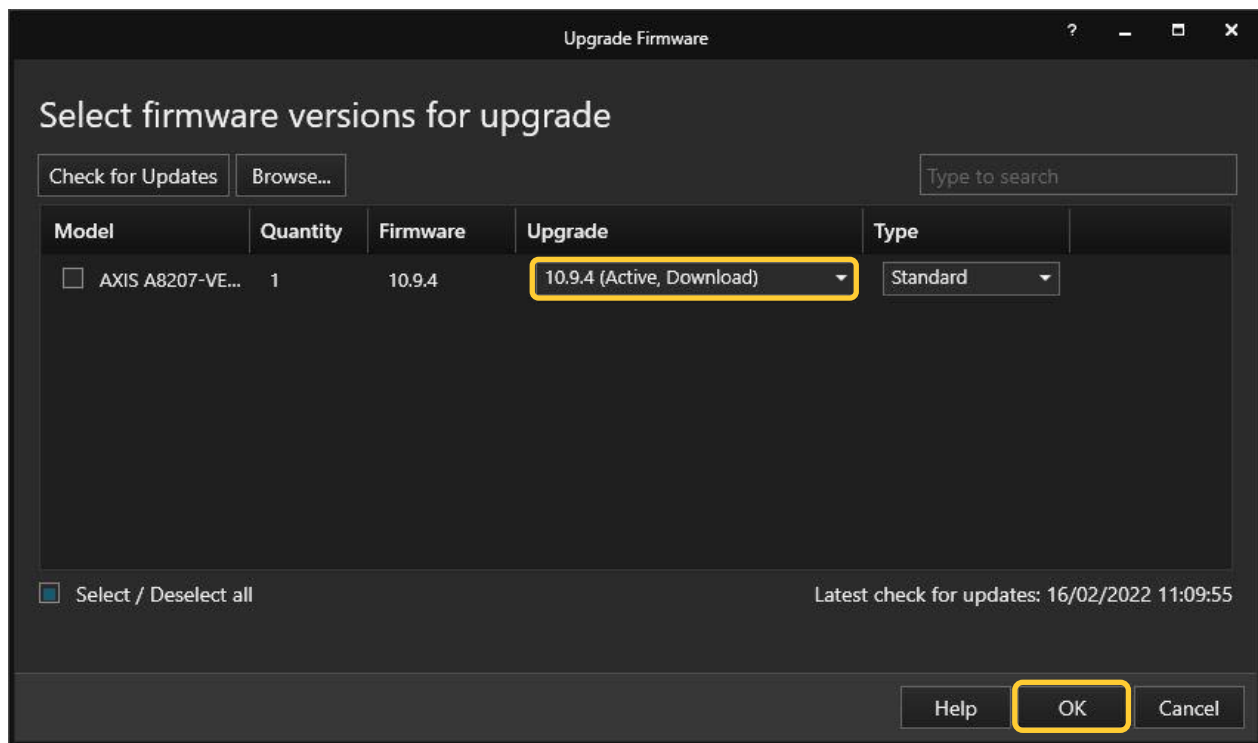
Upgrade Firmware

?

Select firmware versions for upgrade

Check for Updates Browse...

Type to search

| Model | Quantity | Firmware | Upgrade | Type |
|---|---|---|---|---|
| AXIS A8207-VE... | 1 | 10.9.4 | 10.9.4 (Active, Download) | Standard |

Select / Deselect all

Latest check for updates: 16/02/2022 11:09:55

Help OK Cancel